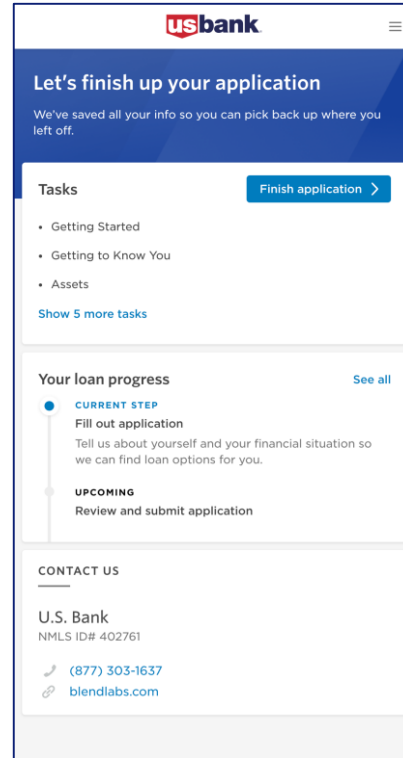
usbank.

Let's finish up your application

We've saved all your info so you can pick back up where you left off.

Tasks

Finish application >

• Getting Started
• Getting to Know You
• Assets

Show 5 more tasks

Your loan progress

See all

CURRENT STEP
Fill out application
Tell us about yourself and your financial situation so we can find loan options for you.

UPCOMING
Review and submit application

CONTACT US

U.S. Bank
NMLS ID# 402761

(877) 303-1637
blendlabs.com